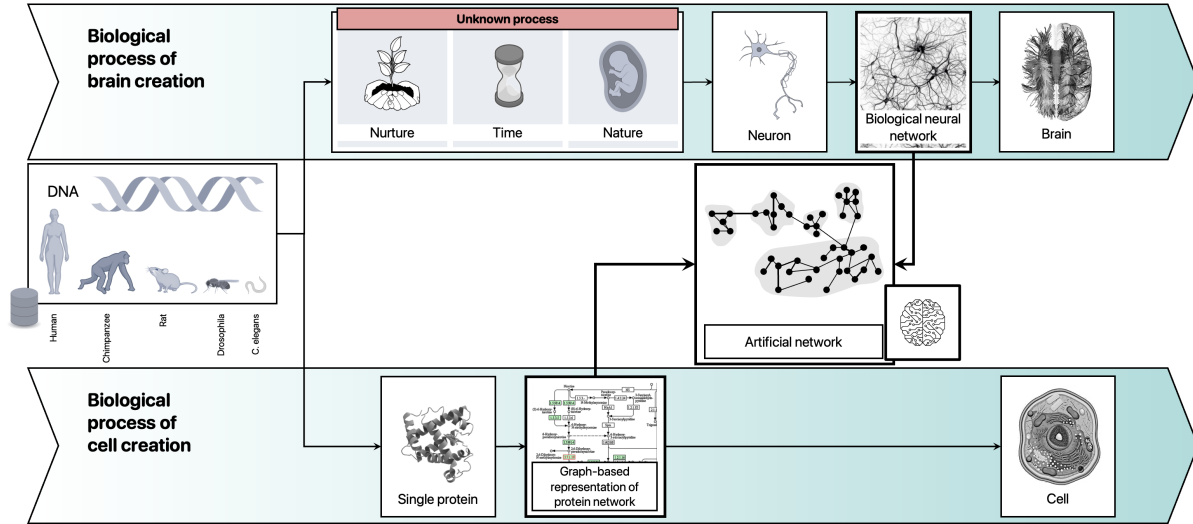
Biological process of brain creation

Unknown process

Nurture

Time

Nature

Neuron

Biological neural network

Brain

DNA

Human

Chimpanzee

Rat

Drosophila

C. elegans

Artificial network

Biological process of cell creation

Single protein

Graph-based representation of protein network

Cell